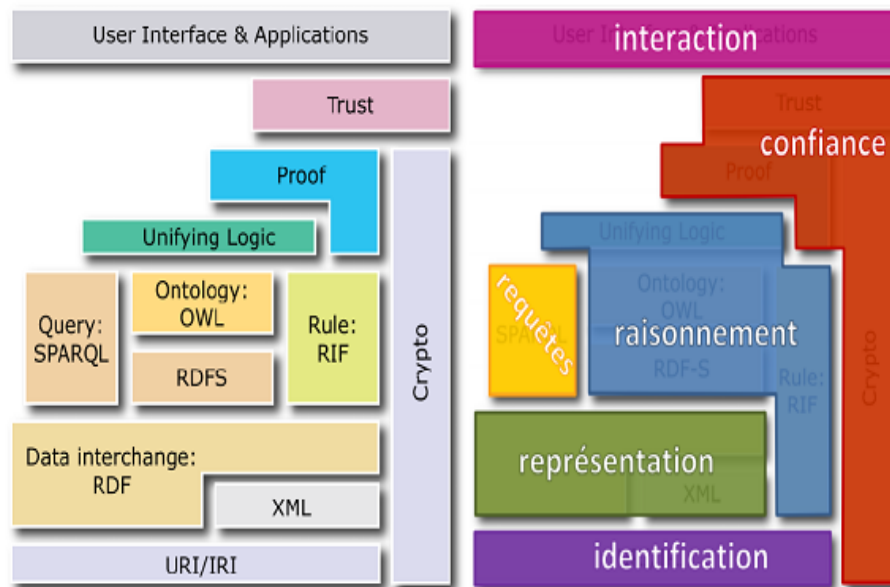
User Interface & Applications

Trust

Proof

Unifying Logic

Ontology: OWL

Query: SPARQL

Rule: RIF

RDFS

Crypto

Data interchange: RDF

XML

URI/IRI

User Interface & Applications interaction

Trust confiance

Proof

Unifying Logic

SPARQL requêtes

Ontology: OWL

raisonnement

RDF-S

Rule: RIF

Crypto

représentation

XML

identification